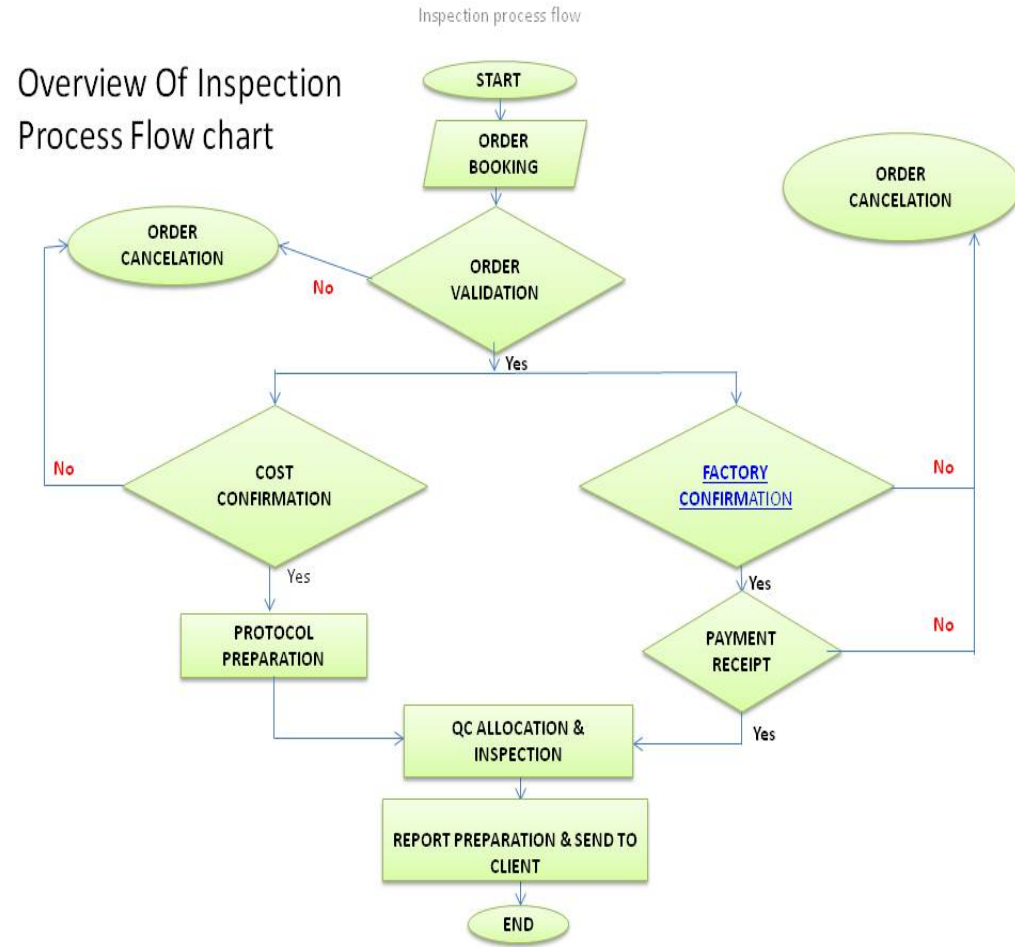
Inspection process flow

Overview Of Inspection Process Flow chart

START

ORDER BOOKING

ORDER CANCELATION

ORDER CANCELATION

No

ORDER VALIDATION

Yes

No

COST CONFIRMATION

FACTORY CONFIRMATION

No

Yes

Yes

PROTOCOL PREPARATION

PAYMENT RECEIPT

No

Yes

QC ALLOCATION & INSPECTION

REPORT PREPARATION & SEND TO CLIENT

END